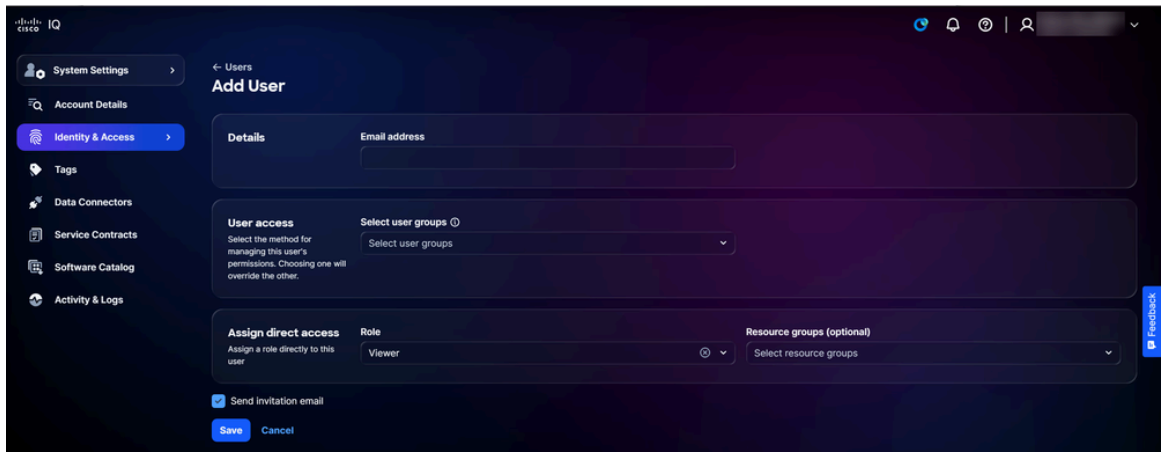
cisco IQ

System Settings
Account Details
Identity & Access
Tags
Data Connectors
Service Contracts
Software Catalog
Activity & Logs

← Users
Add User

Details
Email address

User access
Select the method for managing this user's permissions. Choosing one will override the other.
Select user groups
Select user groups

Assign direct access
Assign a role directly to this user
Role
Viewer
Resource groups (optional)
Select resource groups

Send invitation email

Save Cancel

Feedback